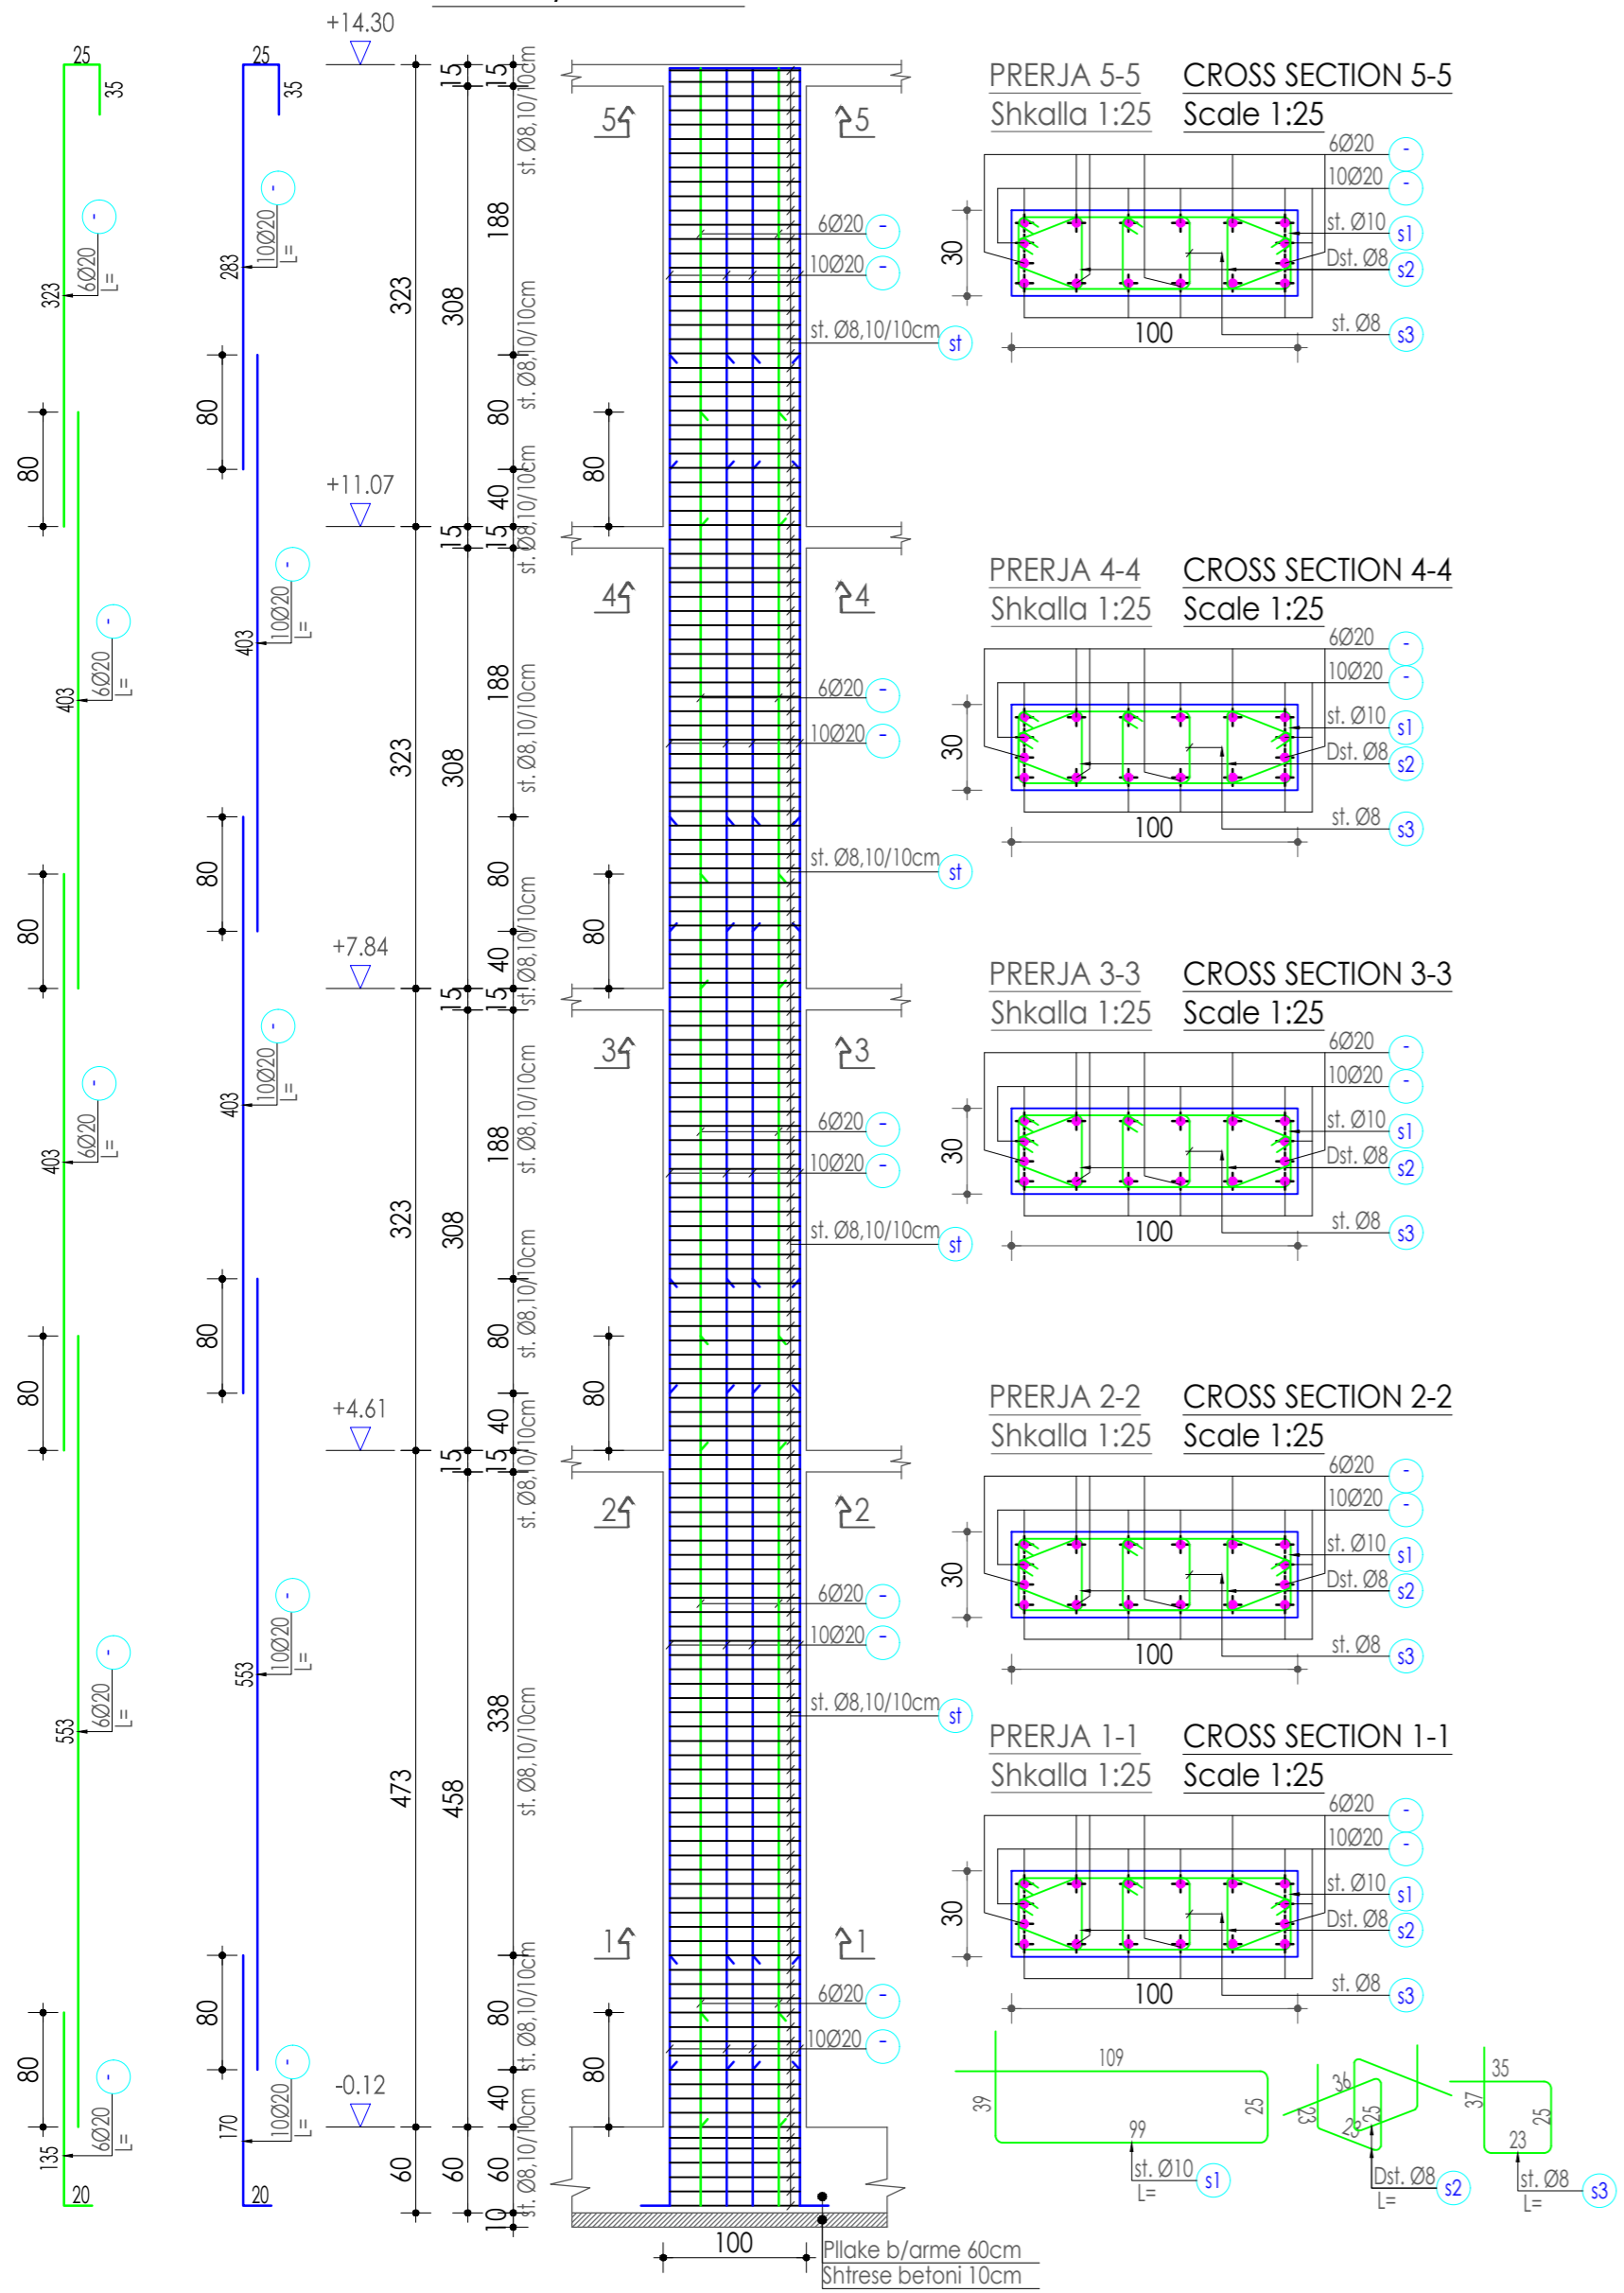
+14.30
25
35
25
35
323
6Ø20
L=
283
10Ø20
L=
80
80
+11.07
323
308
188
80
40
15
15
15
15
st. Ø8,10/10cm
st. Ø8,10/10cm
st. Ø8,10/10cm
5
5
6Ø20
10Ø20
st. Ø8,10/10cm
st
80
PRERJA 5-5
Shkalla 1:25
CROSS SECTION 5-5
Scale 1:25
6Ø20
10Ø20
st. Ø10
Dst. Ø8
st. Ø8
s1
s2
s3
30
100
403
6Ø20
L=
403
10Ø20
L=
4
4
6Ø20
10Ø20
st. Ø8,10/10cm
st
PRERJA 4-4
Shkalla 1:25
CROSS SECTION 4-4
Scale 1:25
6Ø20
10Ø20
st. Ø10
Dst. Ø8
st. Ø8
s1
s2
s3
30
100
80
80
+7.84
323
308
188
80
40
15
15
st. Ø8,10/10cm
st. Ø8,10/10cm
st. Ø8,10/10cm
80
PRERJA 3-3
Shkalla 1:25
CROSS SECTION 3-3
Scale 1:25
6Ø20
10Ø20
st. Ø10
Dst. Ø8
st. Ø8
s1
s2
s3
30
100
403
6Ø20
L=
403
10Ø20
L=
3
3
6Ø20
10Ø20
st. Ø8,10/10cm
st
80
80
+4.61
323
308
188
80
40
15
15
st. Ø8,10/10cm
st. Ø8,10/10cm
st. Ø8,10/10cm
80
PRERJA 2-2
Shkalla 1:25
CROSS SECTION 2-2
Scale 1:25
6Ø20
10Ø20
st. Ø10
Dst. Ø8
st. Ø8
s1
s2
s3
30
100
2
2
6Ø20
10Ø20
st. Ø8,10/10cm
st
553
6Ø20
L=
553
10Ø20
L=
473
458
338
st. Ø8,10/10cm
PRERJA 1-1
Shkalla 1:25
CROSS SECTION 1-1
Scale 1:25
6Ø20
10Ø20
st. Ø10
Dst. Ø8
st. Ø8
s1
s2
s3
30
100
1
1
6Ø20
10Ø20
80
80
80
-0.12
80
40
60
60
60
10
st. Ø8,10/10cm
st. Ø8,10/10cm
80
135
6Ø20
L=
20
170
10Ø20
L=
20
100
Pllake b/arme 60cm
Shtrese betoni 10cm
109
39
99
25
st. Ø10
L=
s1
36
23
28
25
Dst. Ø8
L=
s2
35
37
25
23
st. Ø8
L=
s3